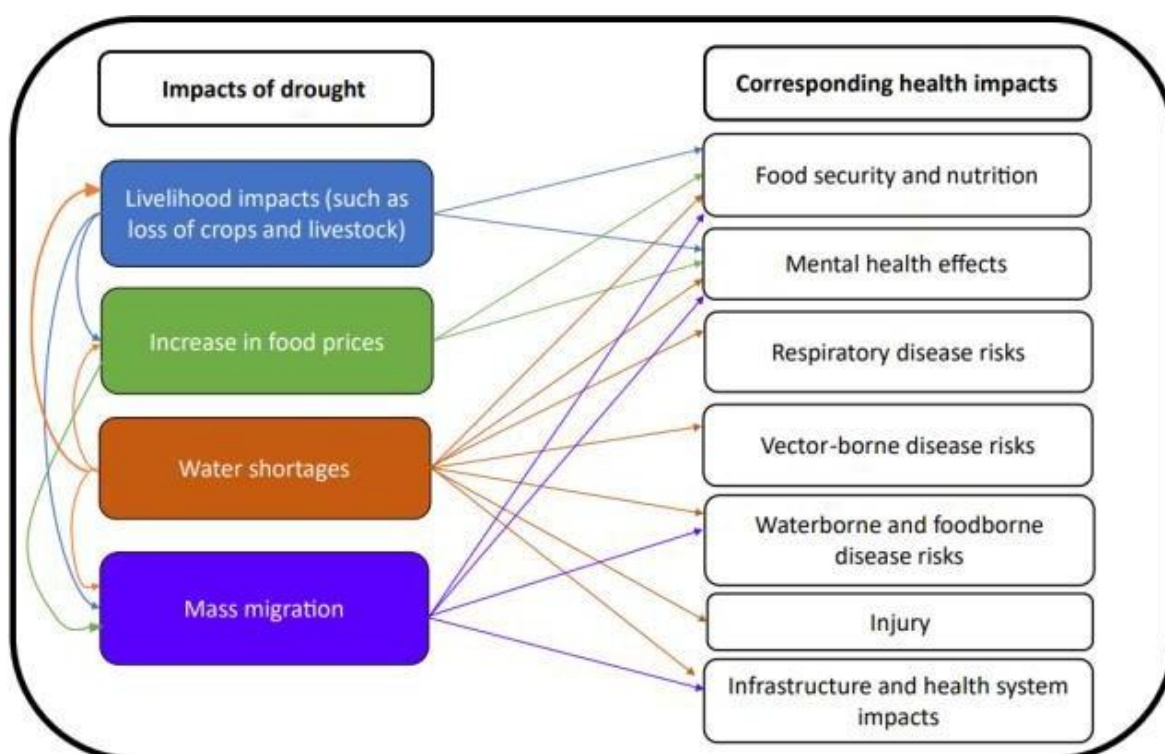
Impacts of drought

Livelihood impacts (such as loss of crops and livestock)

Increase in food prices

Water shortages

Mass migration

Corresponding health impacts

Food security and nutrition

Mental health effects

Respiratory disease risks

Vector-borne disease risks

Waterborne and foodborne disease risks

Injury

Infrastructure and health system impacts